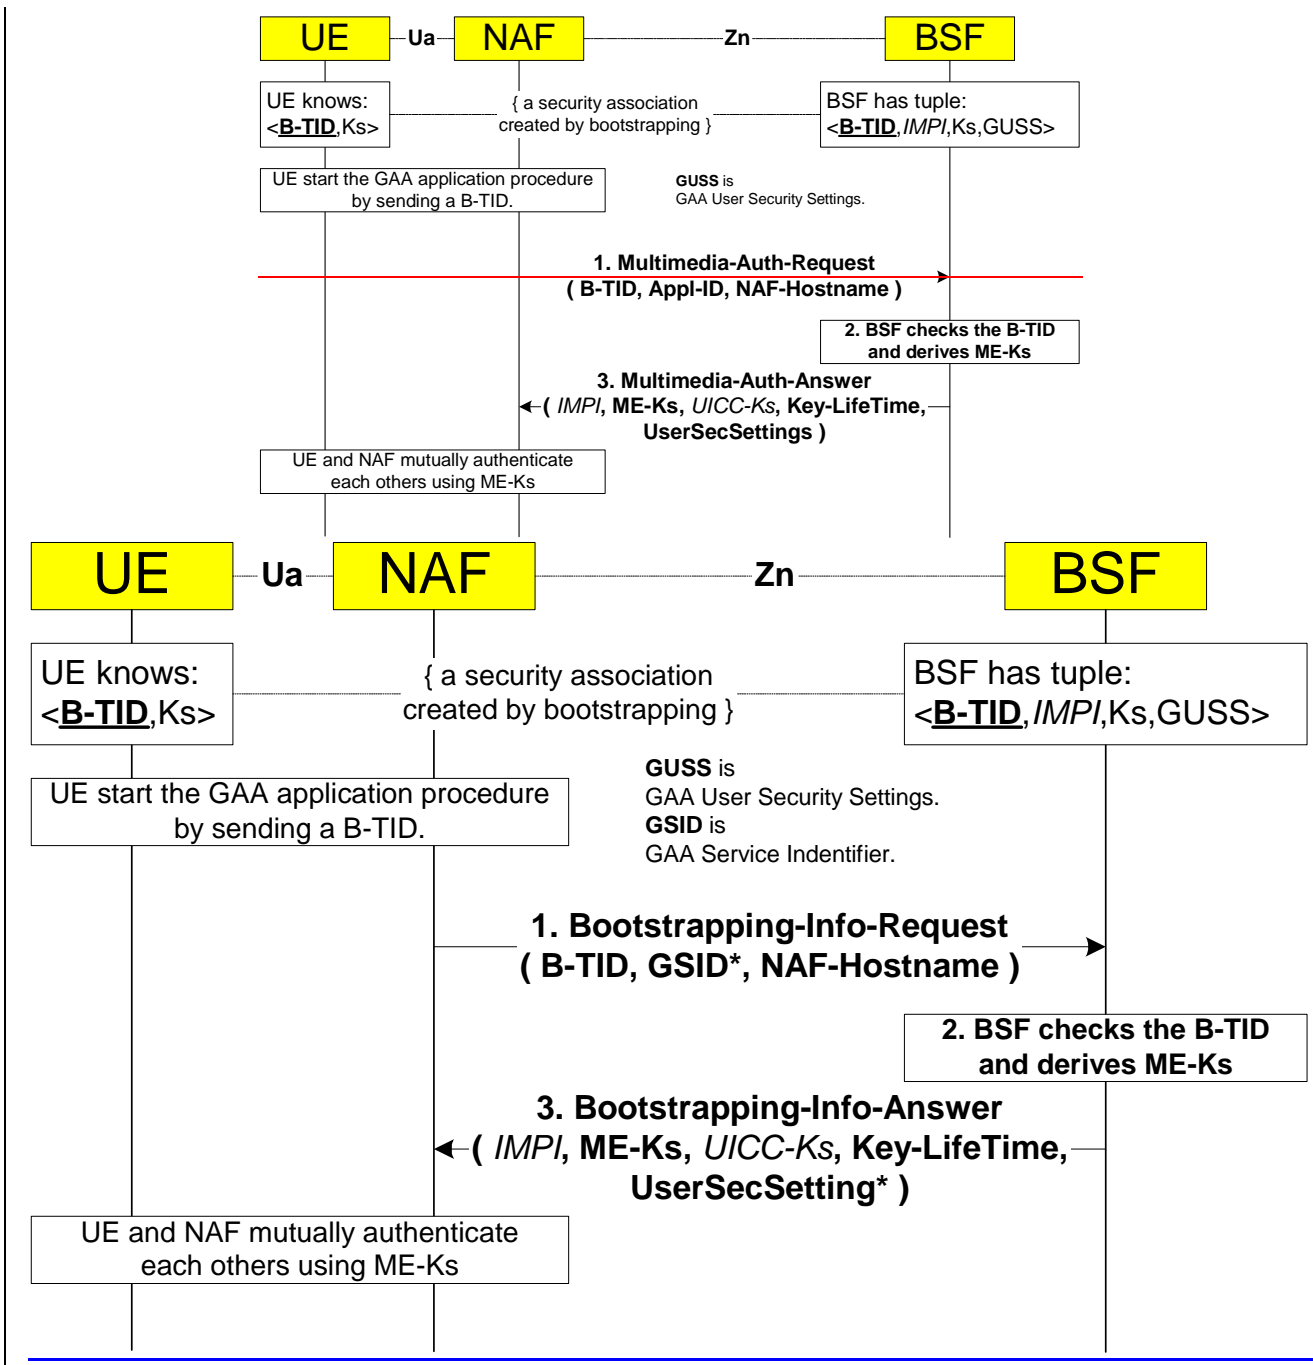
UE Ua NAF Zn BSF

UE knows: <B-TID,Ks>

{ a security association created by bootstrapping }

BSF has tuple: <B-TID,IMPI,Ks,GUSS>

UE start the GAA application procedure by sending a B-TID.

GUSS is GAA User Security Settings.

1. Multimedia-Auth-Request ( B-TID, Appl-ID, NAF-Hostname )

2. BSF checks the B-TID and derives ME-Ks

3. Multimedia-Auth-Answer ( IMPI, ME-Ks, UICC-Ks, Key-LifeTime, UserSecSettings )

UE and NAF mutually authenticate each others using ME-Ks

UE Ua NAF Zn BSF

UE knows: <B-TID,Ks>

{ a security association created by bootstrapping }

BSF has tuple: <B-TID,IMPI,Ks,GUSS>

UE start the GAA application procedure by sending a B-TID.

GUSS is GAA User Security Settings. GSID is GAA Service Indentifier.

1. Bootstrapping-Info-Request ( B-TID, GSID*, NAF-Hostname )

2. BSF checks the B-TID and derives ME-Ks

3. Bootstrapping-Info-Answer ( IMPI, ME-Ks, UICC-Ks, Key-LifeTime, UserSecSetting* )

UE and NAF mutually authenticate each others using ME-Ks